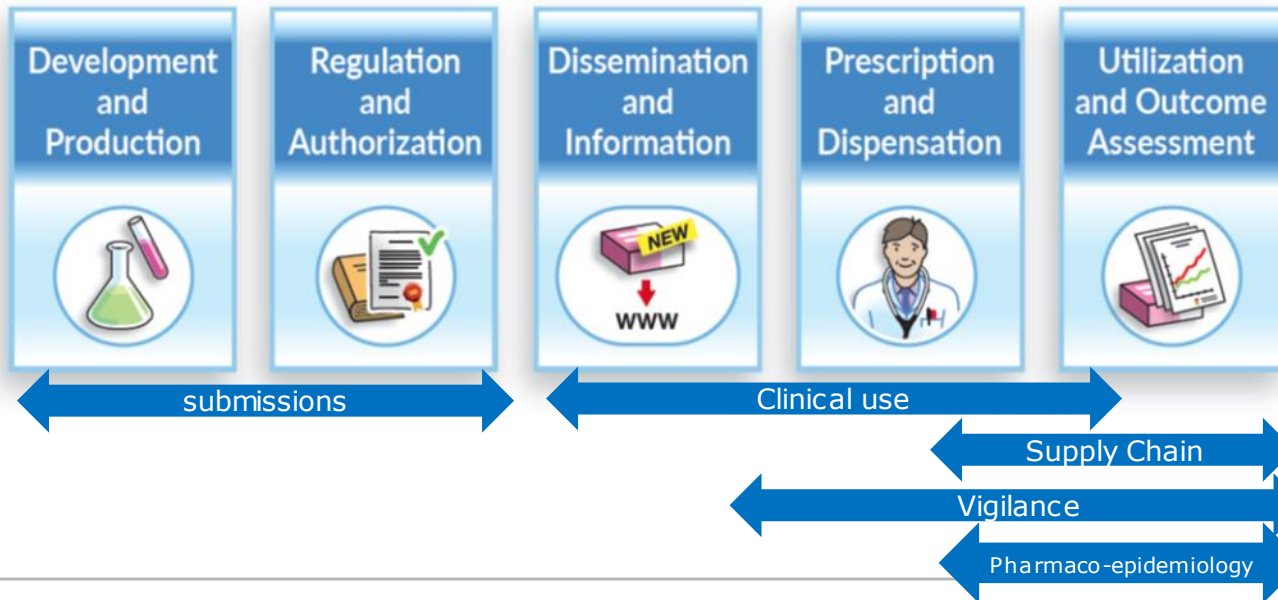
Development and Production

Regulation and Authorization

Dissemination and Information

NEW

WWW

Prescription and Dispensation

Utilization and Outcome Assessment

submissions

Clinical use

Supply Chain

Vigilance

Pharmaco-epidemiology